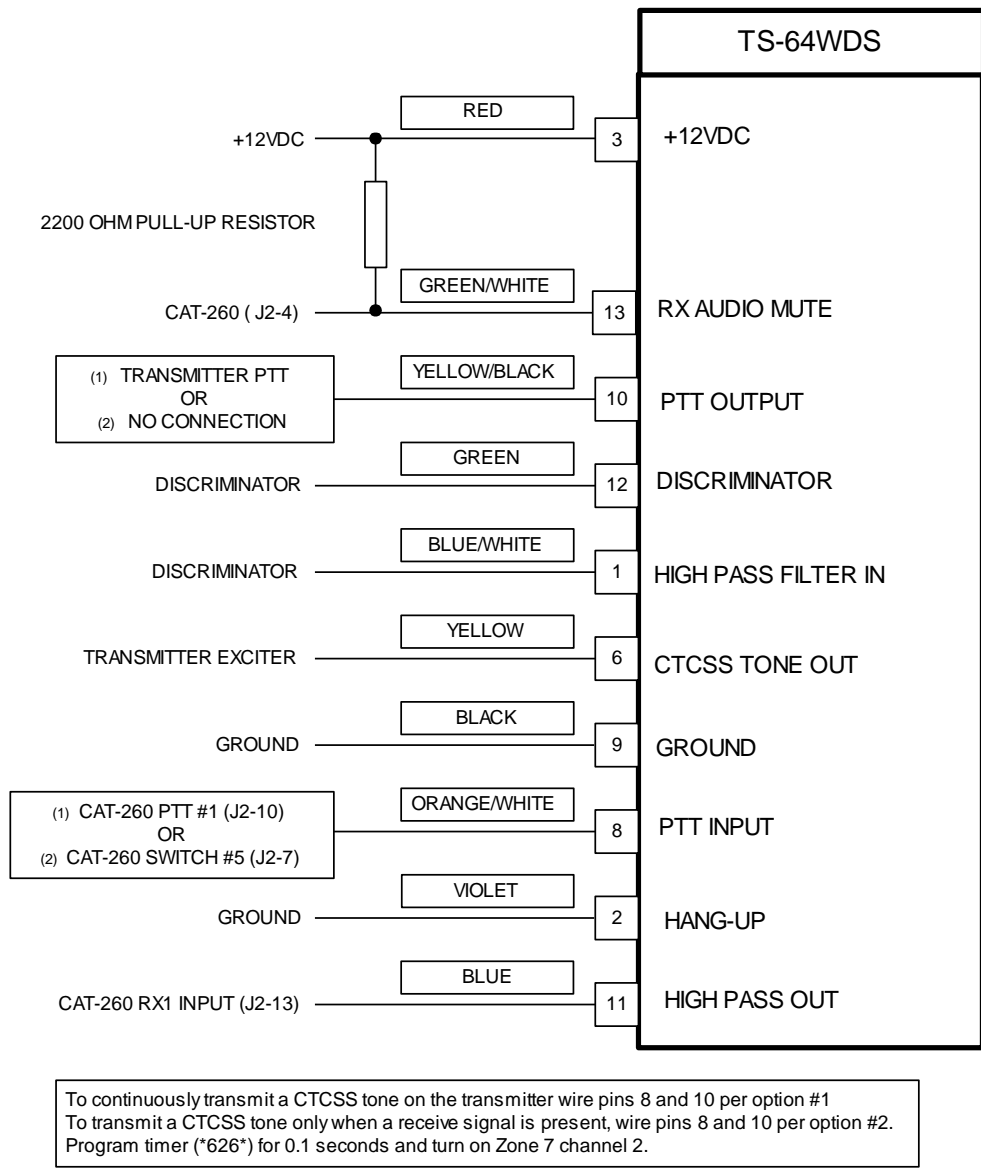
TS-64WDS

RED
+12VDC
3
+12VDC

2200 OHM PULL-UP RESISTOR

GREEN/WHITE
CAT-260 ( J2-4)
13
RX AUDIO MUTE

(1) TRANSMITTER PTT
OR
(2) NO CONNECTION
YELLOW/BLACK
10
PTT OUTPUT

GREEN
DISCRIMINATOR
12
DISCRIMINATOR

BLUE/WHITE
DISCRIMINATOR
1
HIGH PASS FILTER IN

YELLOW
TRANSMITTER EXCITER
6
CTCSS TONE OUT

BLACK
GROUND
9
GROUND

(1) CAT-260 PTT #1 (J2-10)
OR
(2) CAT-260 SWITCH #5 (J2-7)
ORANGE/WHITE
8
PTT INPUT

VIOLET
GROUND
2
HANG-UP

BLUE
CAT-260 RX1 INPUT (J2-13)
11
HIGH PASS OUT

To continuously transmit a CTCSS tone on the transmitter wire pins 8 and 10 per option #1
To transmit a CTCSS tone only when a receive signal is present, wire pins 8 and 10 per option #2.
Program timer (*626*) for 0.1 seconds and turn on Zone 7 channel 2.